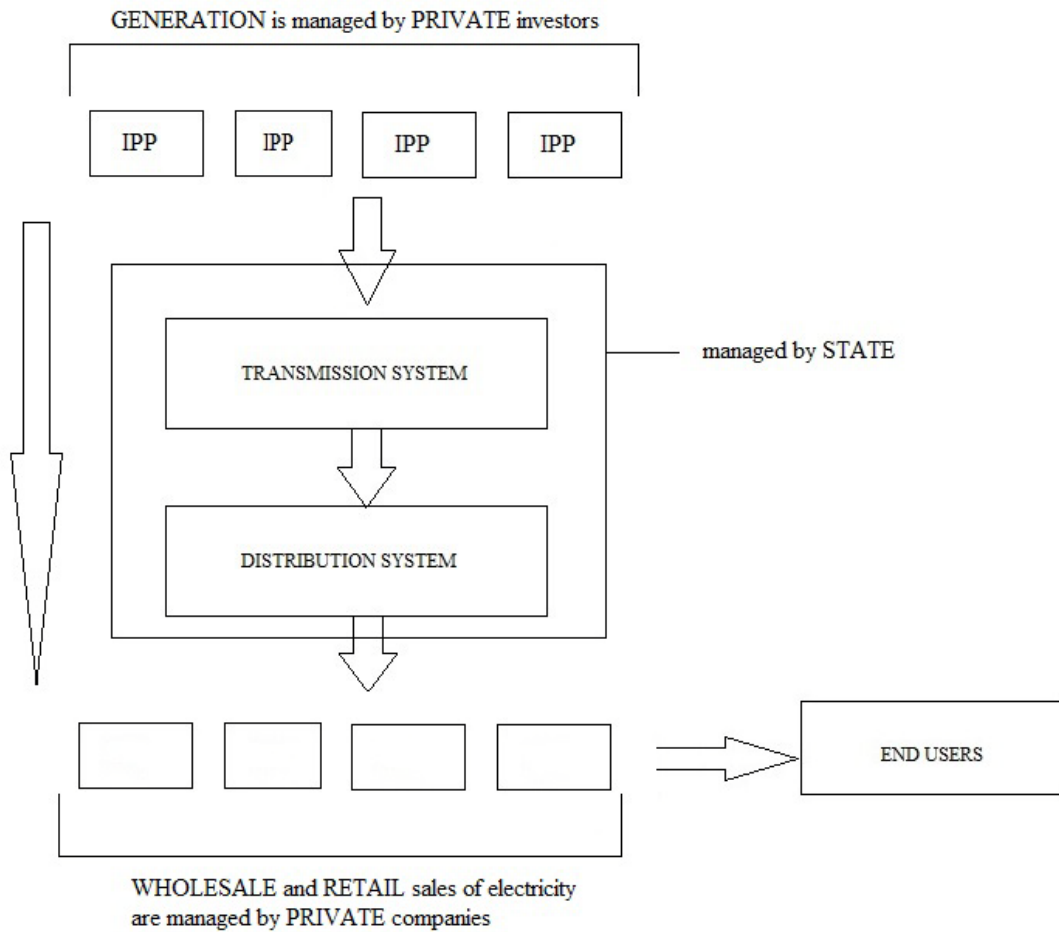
GENERATION is managed by PRIVATE investors

IPP

IPP

IPP

IPP

TRANSMISSION SYSTEM

DISTRIBUTION SYSTEM

managed by STATE

END USERS

WHOLESALE and RETAIL sales of electricity are managed by PRIVATE companies